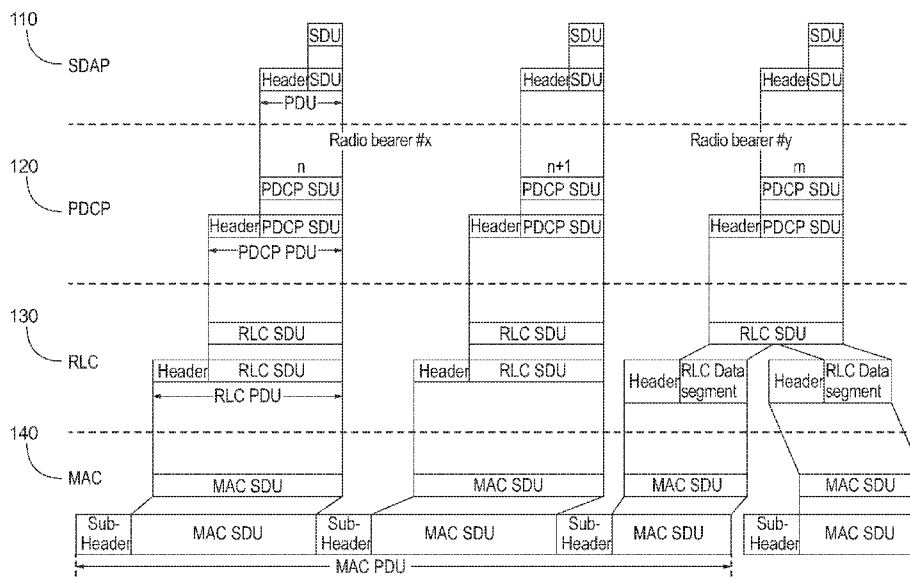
110
SDAP
SDU
Header SDU
PDU
SDU
Header SDU
SDU
Header SDU
Radio bearer #x
Radio bearer #y
120
PDCP
n
PDCP SDU
Header PDCP SDU
PDCP PDU
n+1
PDCP SDU
Header PDCP SDU
m
PDCP SDU
Header PDCP SDU
130
RLC
RLC SDU
Header RLC SDU
RLC PDU
RLC SDU
Header RLC SDU
RLC SDU
Header RLC Data segment
Header RLC Data segment
140
MAC
MAC SDU
MAC SDU
MAC SDU
MAC SDU
Sub-Header MAC SDU
Sub-Header MAC SDU
Sub-Header MAC SDU
Sub-Header MAC SDU
MAC PDU